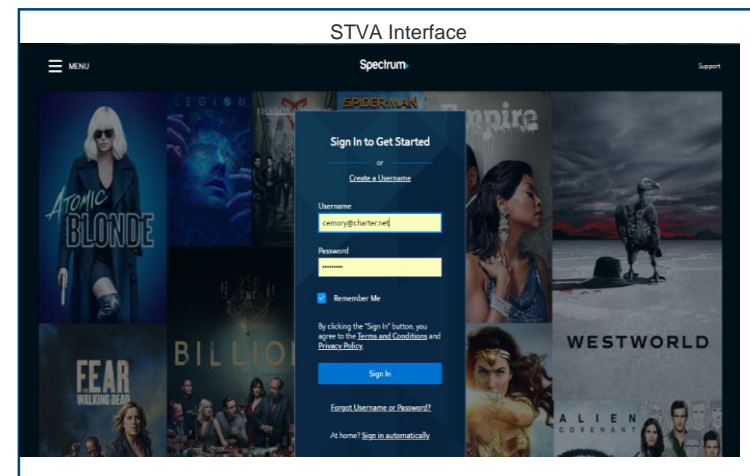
STVA Interface

MENU

Spectrum

Support

ATOMIC BLONDE

LEGION

SPIDER-MAN

Empire

Sign In to Get Started

or

Create a Username

Username

cemory@charter.net

Password

••••••••••

Remember Me

By clicking the "Sign In" button, you agree to the Terms and Conditions and Privacy Policy.

Sign In

Forgot Username or Password?

At home? Sign in automatically

FEAR WALKING DEAD

BILLIO

WESTWORLD

ALIEN COVENANT